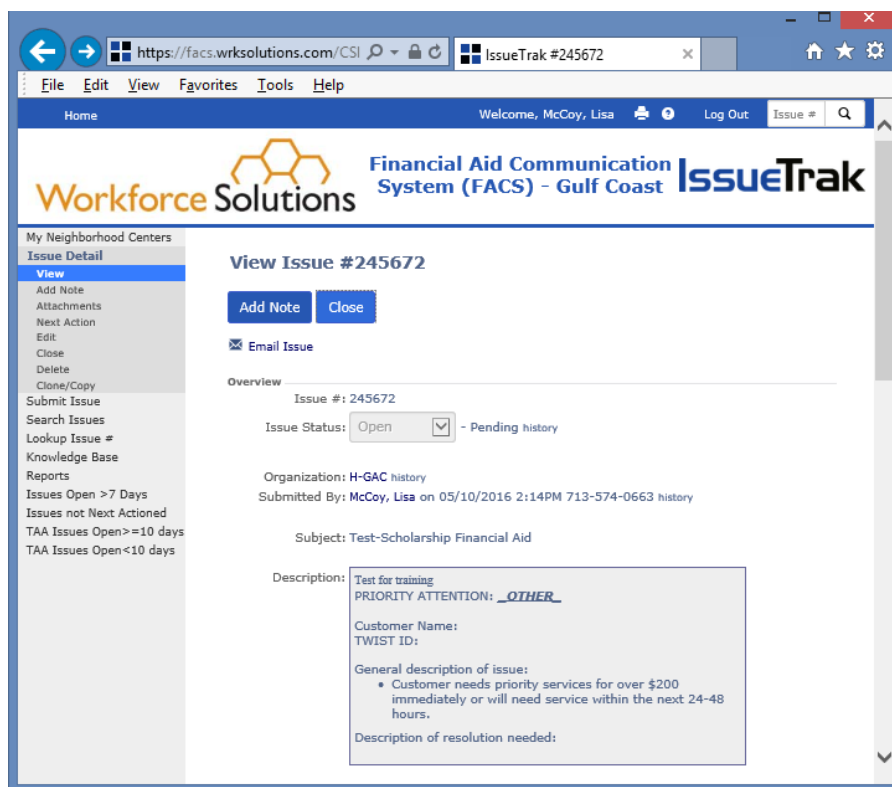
https://facs.wrksolutions.com/CSI
IssueTrak #245672

File Edit View Favorites Tools Help

Home
Welcome, McCoy, Lisa
Log Out
Issue #

Workforce Solutions
Financial Aid Communication System (FACS) - Gulf Coast
IssueTrak

My Neighborhood Centers
Issue Detail
View
Add Note
Attachments
Next Action
Edit
Close
Delete
Clone/Copy
Submit Issue
Search Issues
Lookup Issue #
Knowledge Base
Reports
Issues Open >7 Days
Issues not Next Actioned
TAA Issues Open>=10 days
TAA Issues Open<10 days

View Issue #245672

Add Note
Close

Email Issue

Overview

Issue #: 245672

Issue Status: Open - Pending history

Organization: H-GAC history
Submitted By: McCoy, Lisa on 05/10/2016 2:14PM 713-574-0663 history

Subject: Test-Scholarship Financial Aid

Description: Test for training
PRIORITY ATTENTION: _OTHER_

Customer Name:
TWIST ID:

General description of issue:
• Customer needs priority services for over $200 immediately or will need service within the next 24-48 hours.

Description of resolution needed: